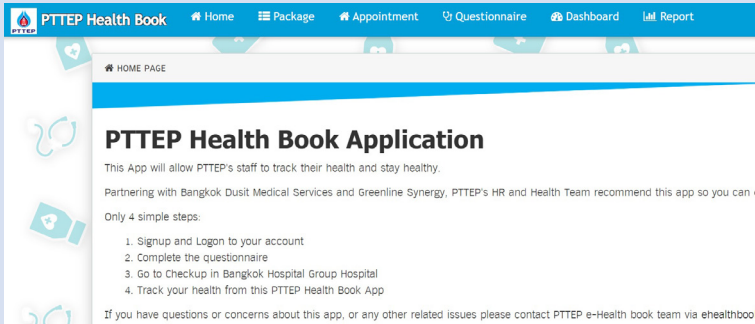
PTTEP PTTEP Health Book Home Package Appointment Questionnaire Dashboard Report

HOME PAGE

PTTEP Health Book Application

This App will allow PTTEP's staff to track their health and stay healthy.

Partnering with Bangkok Dusit Medical Services and Greenline Synergy, PTTEP's HR and Health Team recommend this app so you can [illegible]

Only 4 simple steps:

1. Signup and Logon to your account
2. Complete the questionnaire
3. Go to Checkup in Bangkok Hospital Group Hospital
4. Track your health from this PTTEP Health Book App

If you have questions or concerns about this app, or any other related issues please contact PTTEP e-Health book team via ehealthboo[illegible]